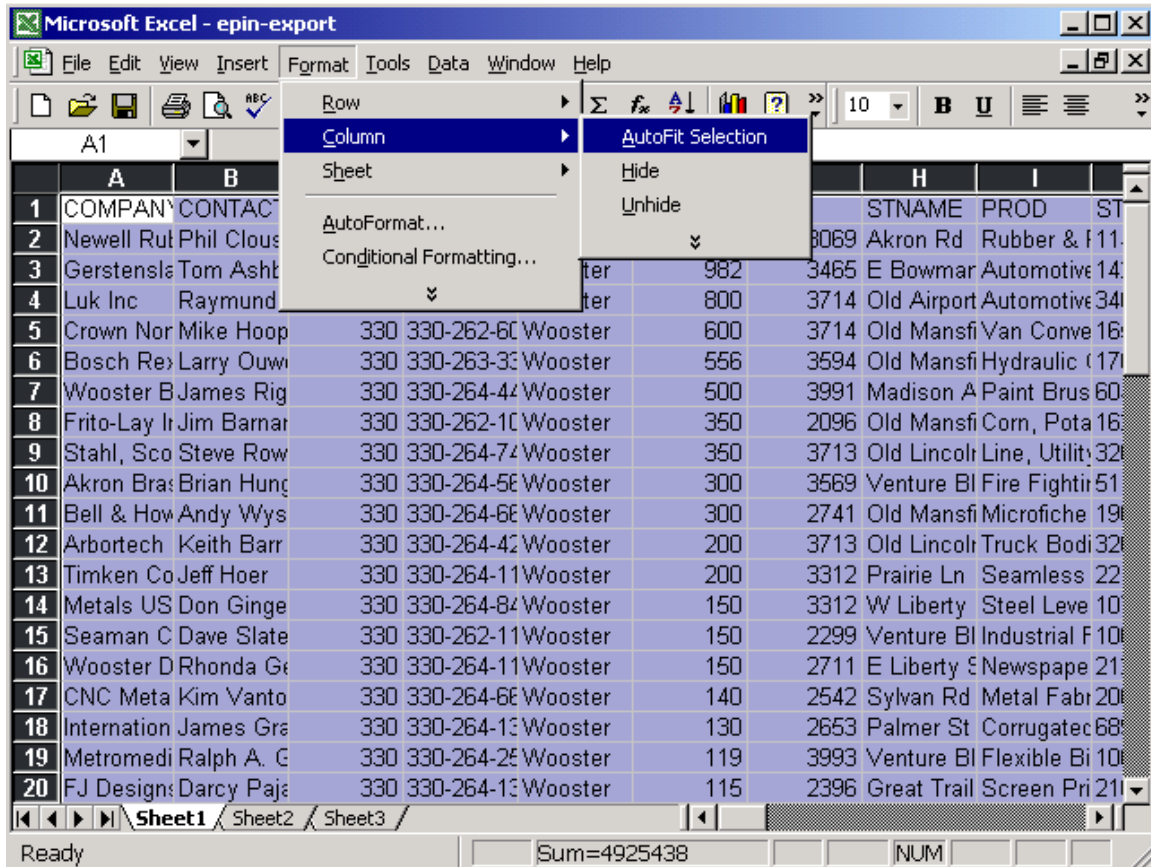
Microsoft Excel - epin-export

File Edit View Insert Format Tools Data Window Help

10 B U

A1

Row
Column
Sheet
AutoFormat...
Conditional Formatting...

AutoFit Selection
Hide
Unhide

| | A | B | | | | | | H | I | |
|---|---|---|---|---|---|---|---|---|---|---|
| 1 | COMPANY | CONTACT | | | | | | STNAME | PROD | ST |
| 2 | Newell Rul | Phil Clous | | | | | 3069 | Akron Rd | Rubber & I | 11 |
| 3 | Gerstensla | Tom Ashb | | | ster | 982 | 3465 | E Bowmar | Automotive | 14 |
| 4 | Luk Inc | Raymund | | | ster | 800 | 3714 | Old Airport | Automotive | 34 |
| 5 | Crown Nor | Mike Hoop | 330 | 330-262-60 | Wooster | 600 | 3714 | Old Mansfi | Van Conve | 16 |
| 6 | Bosch Re | Larry Ouw | 330 | 330-263-33 | Wooster | 556 | 3594 | Old Mansfi | Hydraulic | 17 |
| 7 | Wooster B | James Rig | 330 | 330-264-44 | Wooster | 500 | 3991 | Madison A | Paint Brus | 60 |
| 8 | Frito-Lay I | Jim Barnar | 330 | 330-262-10 | Wooster | 350 | 2096 | Old Mansfi | Corn, Pota | 16 |
| 9 | Stahl, Sco | Steve Row | 330 | 330-264-74 | Wooster | 350 | 3713 | Old Lincoln | Line, Utility | 32 |
| 10 | Akron Bras | Brian Hung | 330 | 330-264-56 | Wooster | 300 | 3569 | Venture Bl | Fire Fightir | 51 |
| 11 | Bell & How | Andy Wys | 330 | 330-264-66 | Wooster | 300 | 2741 | Old Mansfi | Microfiche | 19 |
| 12 | Arbortech | Keith Barr | 330 | 330-264-42 | Wooster | 200 | 3713 | Old Lincoln | Truck Bodi | 32 |
| 13 | Timken Co | Jeff Hoer | 330 | 330-264-11 | Wooster | 200 | 3312 | Prairie Ln | Seamless | 22 |
| 14 | Metals US | Don Ginge | 330 | 330-264-84 | Wooster | 150 | 3312 | W Liberty | Steel Leve | 10 |
| 15 | Seaman C | Dave Slate | 330 | 330-262-11 | Wooster | 150 | 2299 | Venture Bl | Industrial F | 10 |
| 16 | Wooster D | Rhonda Ge | 330 | 330-264-11 | Wooster | 150 | 2711 | E Liberty S | Newspape | 21 |
| 17 | CNC Meta | Kim Vanto | 330 | 330-264-66 | Wooster | 140 | 2542 | Sylvan Rd | Metal Fabr | 20 |
| 18 | Internation | James Gra | 330 | 330-264-13 | Wooster | 130 | 2653 | Palmer St | Corrugated | 68 |
| 19 | Metromedi | Ralph A. G | 330 | 330-264-25 | Wooster | 119 | 3993 | Venture Bl | Flexible Bi | 10 |
| 20 | FJ Designs | Darcy Paja | 330 | 330-264-13 | Wooster | 115 | 2396 | Great Trail | Screen Pri | 21 |

Sheet1 Sheet2 Sheet3

Ready Sum=4925438 NUM